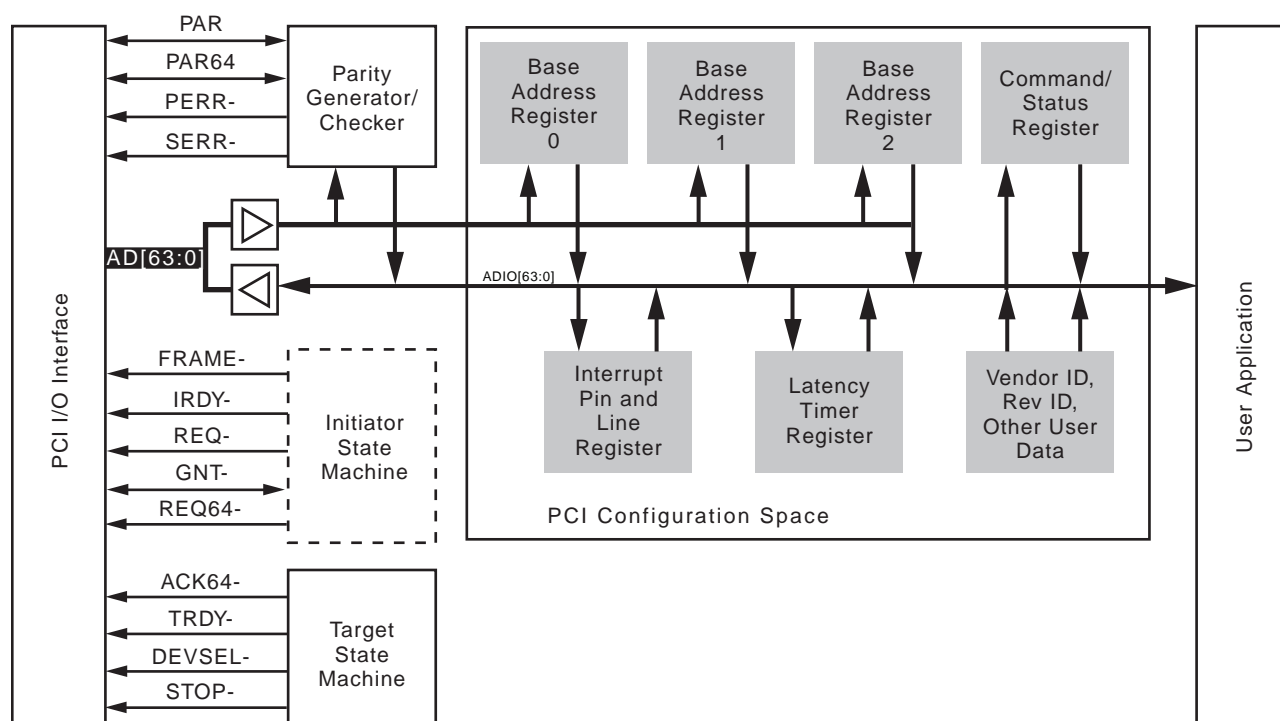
PCI I/O Interface

PAR
PAR64
PERR-
SERR-

Parity Generator/ Checker

Base Address Register 0

Base Address Register 1

Base Address Register 2

Command/ Status Register

AD[63:0]

ADIO[63:0]

FRAME-
IRDY-
REQ-
GNT-
REQ64-

Initiator State Machine

Interrupt Pin and Line Register

Latency Timer Register

Vendor ID, Rev ID, Other User Data

PCI Configuration Space

ACK64-
TRDY-
DEVSEL-
STOP-

Target State Machine

User Application